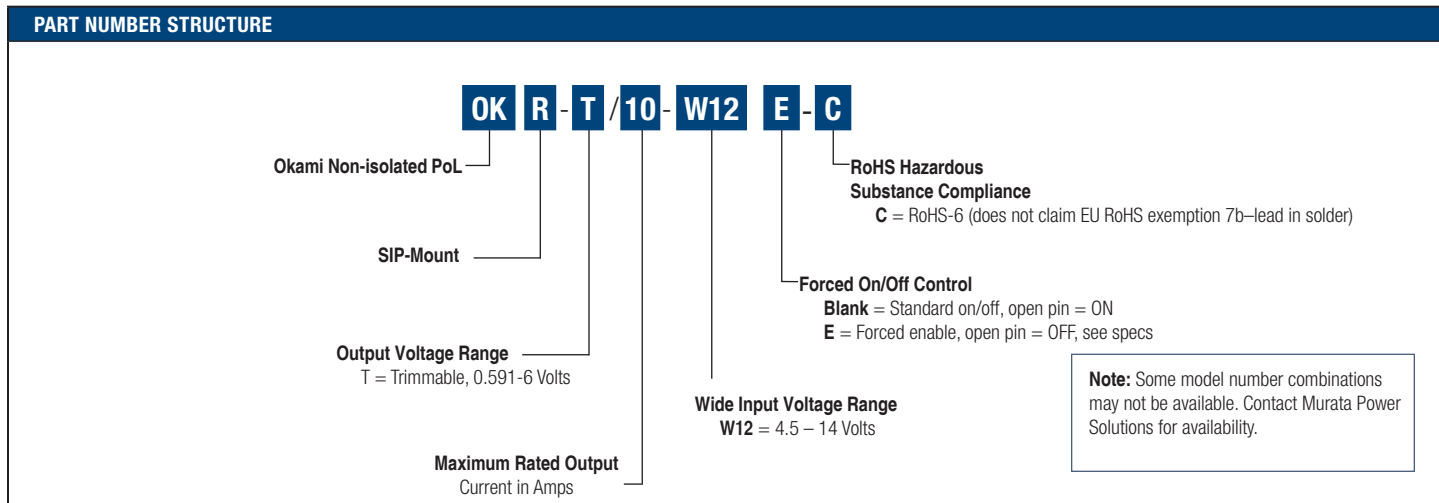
PART NUMBER STRUCTURE

OK R - T / 10 - W12 E - C

Okami Non-isolated PoL

SIP-Mount

Output Voltage Range
T = Trimmable, 0.591-6 Volts

Maximum Rated Output
Current in Amps

Wide Input Voltage Range
**W12** = 4.5 – 14 Volts

Forced On/Off Control
**Blank** = Standard on/off, open pin = ON
**E** = Forced enable, open pin = OFF, see specs

RoHS Hazardous Substance Compliance
**C** = RoHS-6 (does not claim EU RoHS exemption 7b–lead in solder)

**Note:** Some model number combinations may not be available. Contact Murata Power Solutions for availability.